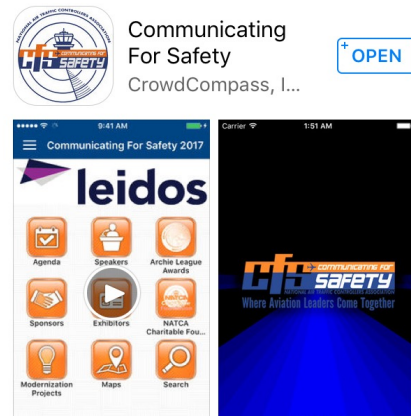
NATIONAL AIR TRAFFIC CONTROLLERS ASSOCIATION
cfs COMMUNICATING FOR SAFETY

Communicating For Safety

CrowdCompass, I...

OPEN

9:41 AM

Communicating For Safety 2017

leidos

Agenda

Speakers

Archie League Awards

Sponsors

Exhibitors

NATCA Charitable Fou...

Modernization Projects

Maps

Search

Carrier

1:51 AM

cfs COMMUNICATING FOR SAFETY

NATIONAL AIR TRAFFIC CONTROLLERS ASSOCIATION

Where Aviation Leaders Come Together